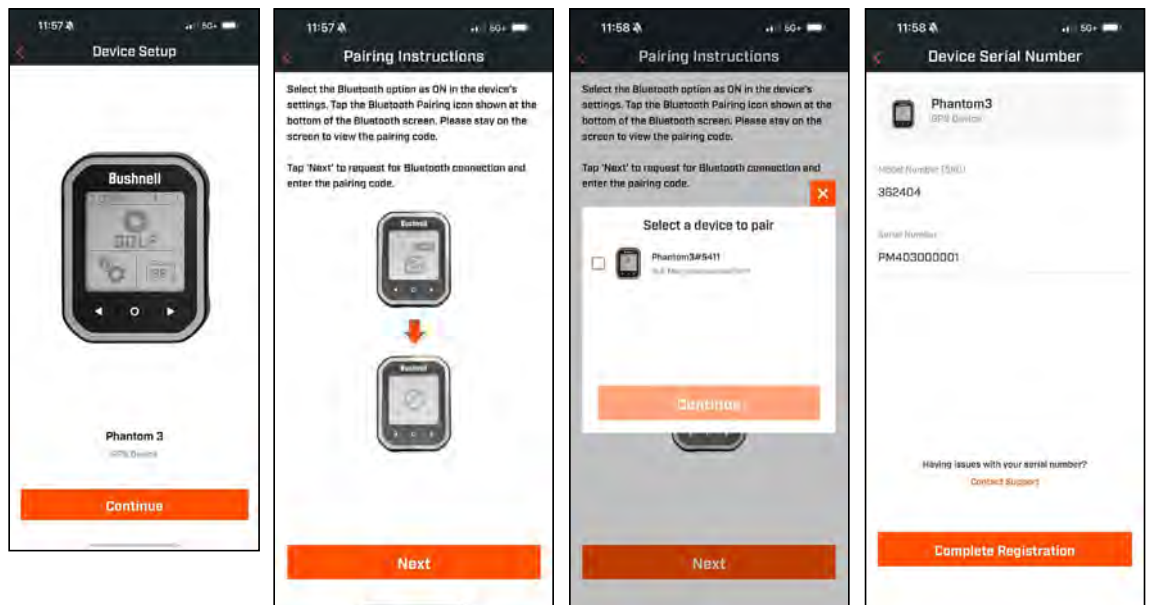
11:57 5G+

Device Setup

Bushnell

GOLF

Phantom 3

GPS Device

Continue

11:57 5G+

Pairing Instructions

Select the Bluetooth option as ON in the device's settings. Tap the Bluetooth Pairing icon shown at the bottom of the Bluetooth screen. Please stay on the screen to view the pairing code.

Tap 'Next' to request for Bluetooth connection and enter the pairing code.

Bushnell

Bushnell

Next

11:58 5G+

Pairing Instructions

Select the Bluetooth option as ON in the device's settings. Tap the Bluetooth Pairing icon shown at the bottom of the Bluetooth screen. Please stay on the screen to view the pairing code.

Tap 'Next' to request for Bluetooth connection and enter the pairing code.

Select a device to pair

Phantom3#5411

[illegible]

Continue

Next

11:58 5G+

Device Serial Number

Phantom3

GPS Device

Model Number (SKU)

362404

Serial Number

PM403000001

Having issues with your serial number?

Contact Support

Complete Registration